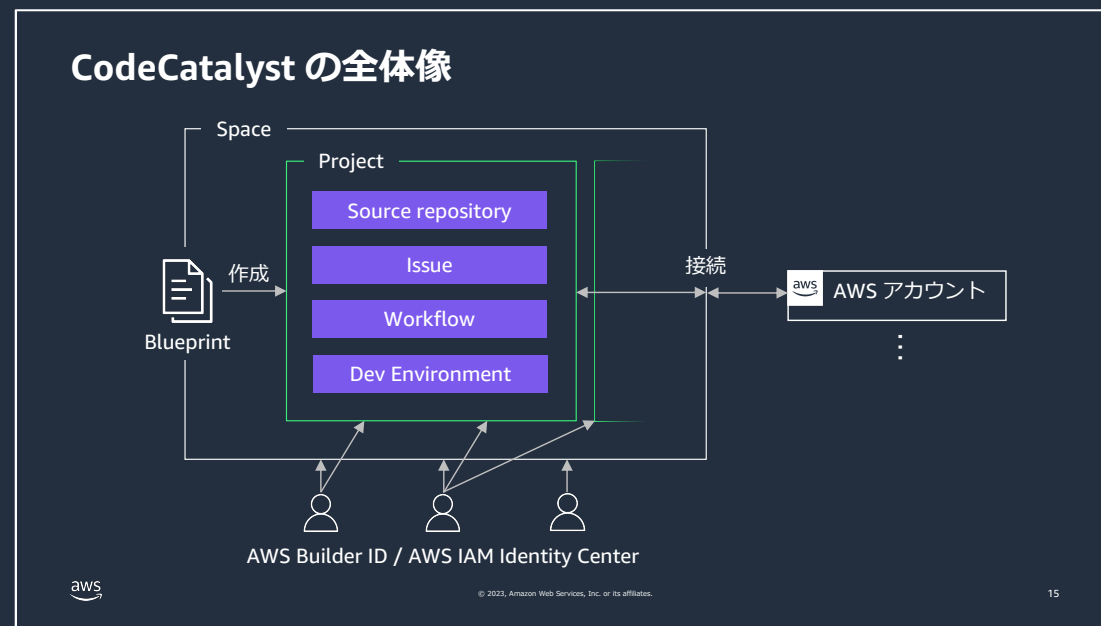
CodeCatalyst の全体像

Space

Project

Source repository

Issue

Workflow

Dev Environment

作成

Blueprint

接続

aws AWS アカウント

⋮

AWS Builder ID / AWS IAM Identity Center

aws

© 2023, Amazon Web Services, Inc. or its affiliates.

15